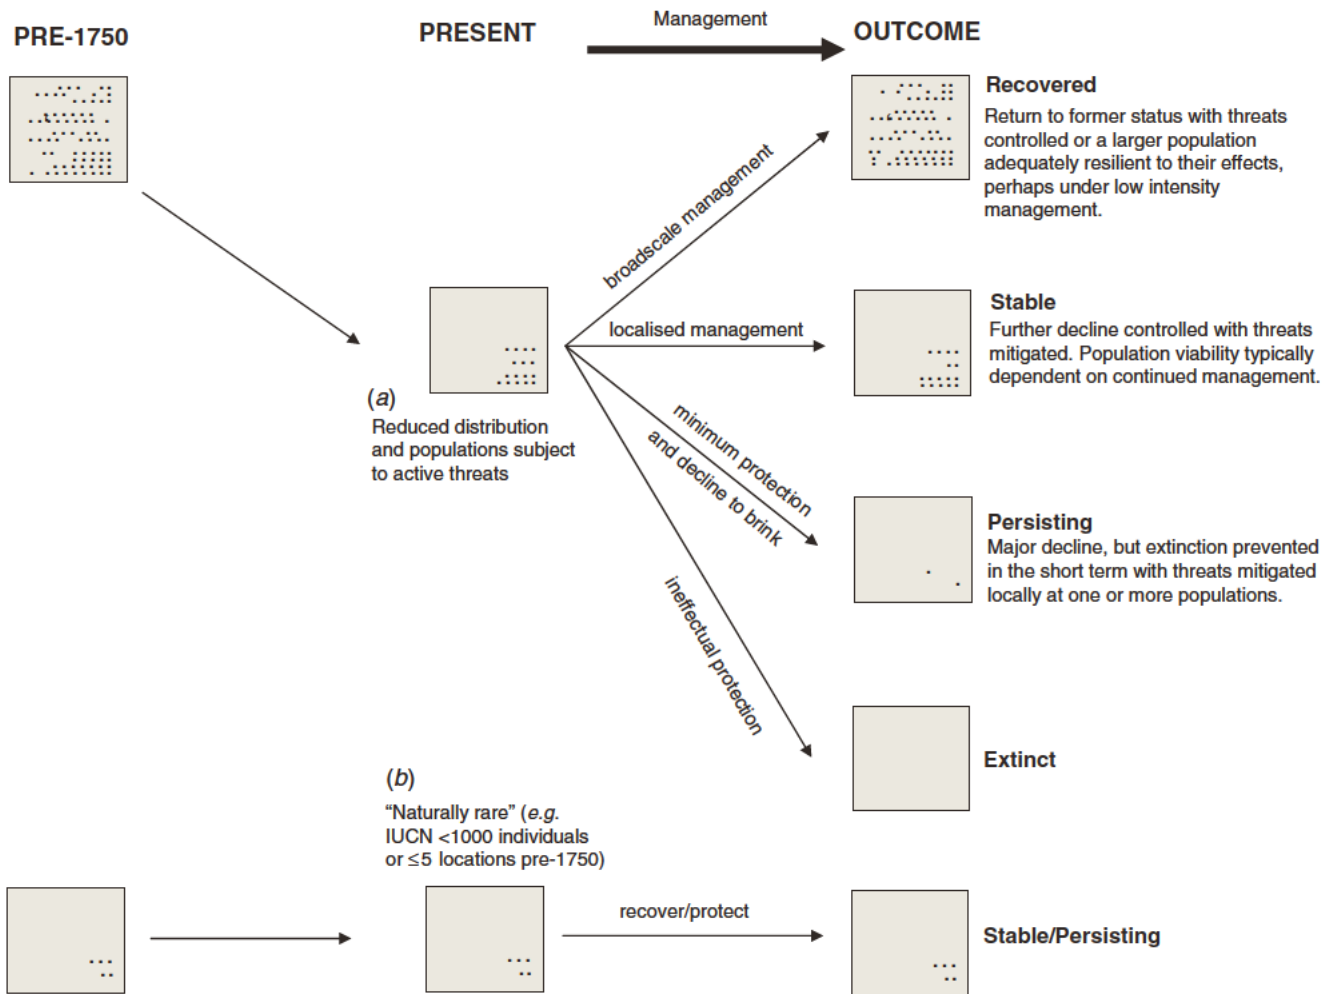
PRE-1750

PRESENT

Management

OUTCOME

Recovered
Return to former status with threats controlled or a larger population adequately resilient to their effects, perhaps under low intensity management.

broadscale management

localised management

Stable
Further decline controlled with threats mitigated. Population viability typically dependent on continued management.

(a)
Reduced distribution and populations subject to active threats

minimum protection and decline to brink

Persisting
Major decline, but extinction prevented in the short term with threats mitigated locally at one or more populations.

ineffectual protection

Extinct

(b)
"Naturally rare" (e.g. IUCN <1000 individuals or ≤5 locations pre-1750)

recover/protect

Stable/Persisting